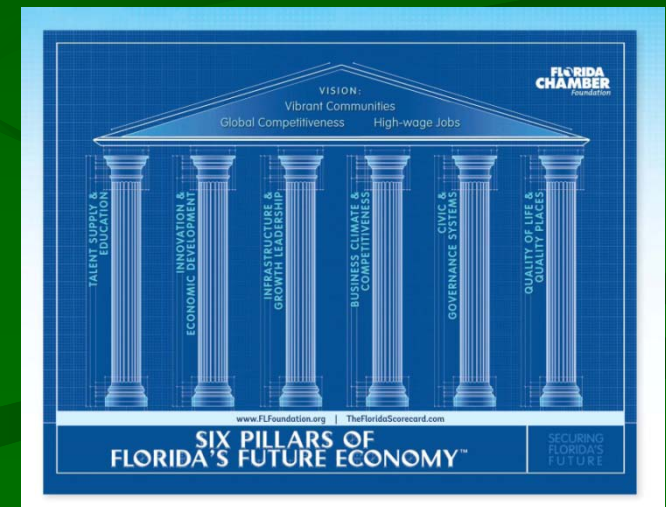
VISION:
Vibrant Communities
Global Competitiveness High-wage Jobs

FLORIDA CHAMBER Foundation

TALENT SUPPLY & EDUCATION

INNOVATION & ECONOMIC DEVELOPMENT

INFRASTRUCTURE & GROWTH LEADERSHIP

BUSINESS CLIMATE & COMPETITIVENESS

CIVIC & GOVERNANCE SYSTEMS

QUALITY OF LIFE & QUALITY PLACES

www.FLFoundation.org | TheFloridaScorecard.com

SIX PILLARS OF FLORIDA'S FUTURE ECONOMY™

SECURING FLORIDA'S FUTURE